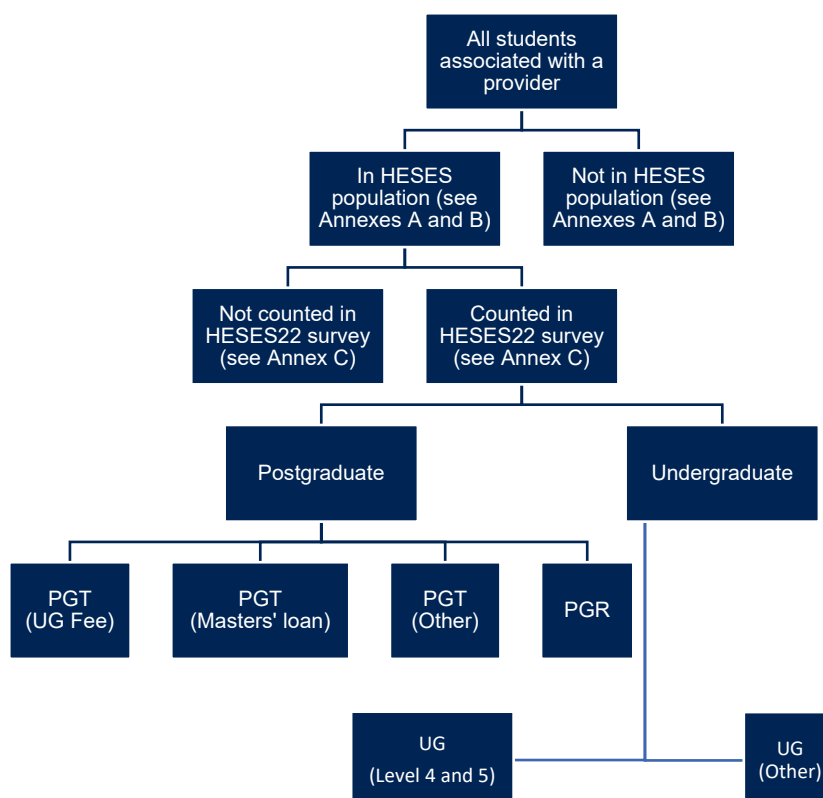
All students associated with a provider

In HESES population (see Annexes A and B)

Not in HESES population (see Annexes A and B)

Not counted in HESES22 survey (see Annex C)

Counted in HESES22 survey (see Annex C)

Postgraduate

Undergraduate

PGT (UG Fee)

PGT (Masters' loan)

PGT (Other)

PGR

UG (Level 4 and 5)

UG (Other)